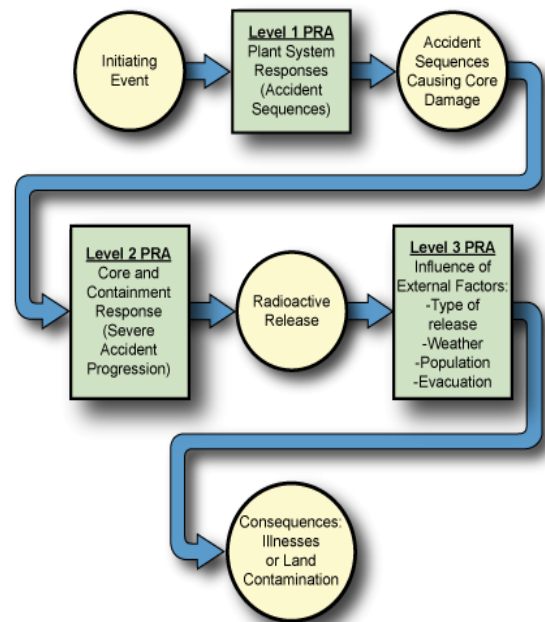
Initiating Event

Level 1 PRA
Plant System Responses (Accident Sequences)

Accident Sequences Causing Core Damage

Level 2 PRA
Core and Containment Response (Severe Accident Progression)

Radioactive Release

Level 3 PRA
Influence of External Factors:
-Type of release
-Weather
-Population
-Evacuation

Consequences: Illnesses or Land Contamination